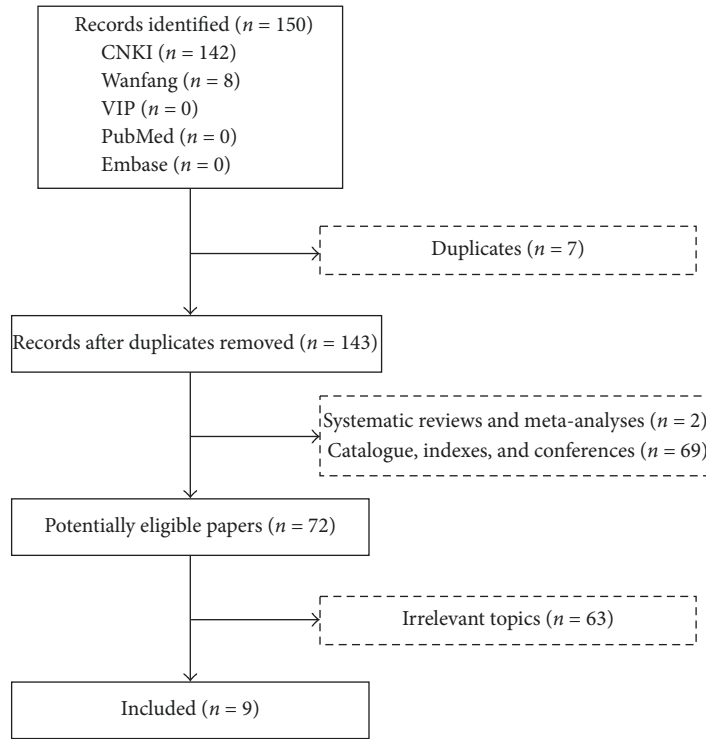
Records identified ($n = 150$)
CNKI ($n = 142$)
Wanfang ($n = 8$)
VIP ($n = 0$)
PubMed ($n = 0$)
Embase ($n = 0$)

Duplicates ($n = 7$)

Records after duplicates removed ($n = 143$)

Systematic reviews and meta-analyses ($n = 2$)
Catalogue, indexes, and conferences ($n = 69$)

Potentially eligible papers ($n = 72$)

Irrelevant topics ($n = 63$)

Included ($n = 9$)